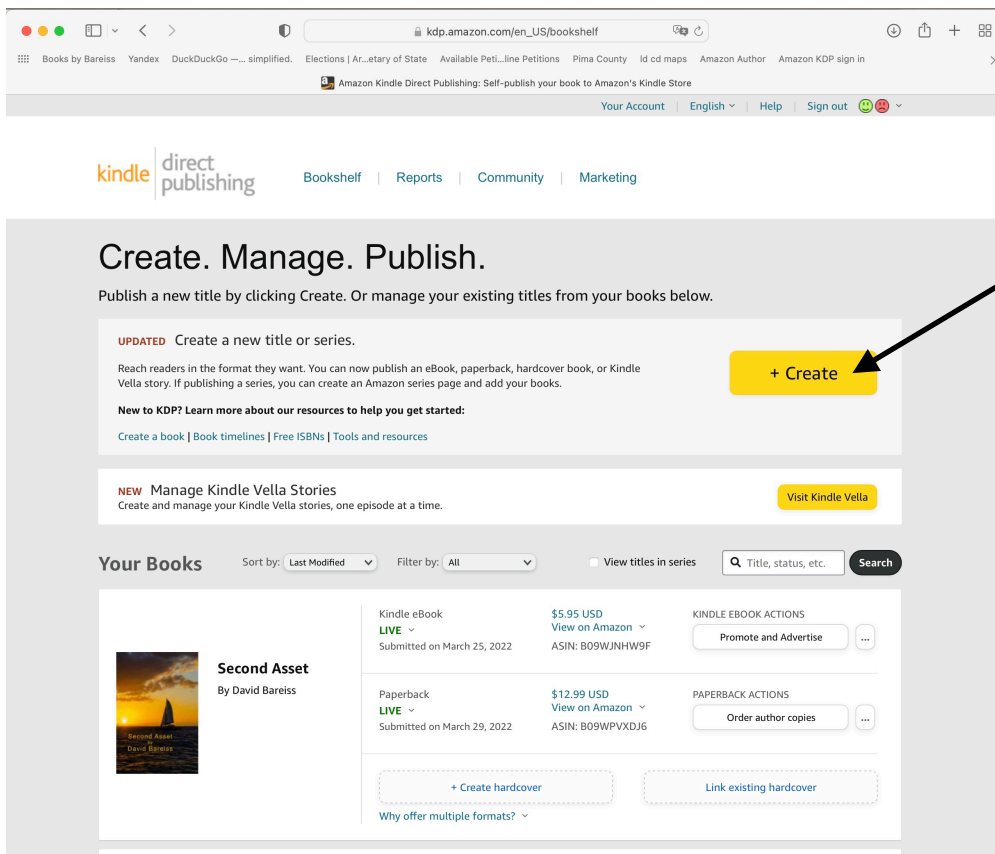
kdp.amazon.com/en_US/bookshelf

Books by Bareiss Yandex DuckDuckGo —... simplified. Elections | Ar...etary of State Available Peti...line Petitions Pima County ld cd maps Amazon Author Amazon KDP sign in

Amazon Kindle Direct Publishing: Self-publish your book to Amazon's Kindle Store

Your Account | English | Help | Sign out

kindle direct publishing

Bookshelf | Reports | Community | Marketing

Create. Manage. Publish.

Publish a new title by clicking Create. Or manage your existing titles from your books below.

UPDATED Create a new title or series.

Reach readers in the format they want. You can now publish an eBook, paperback, hardcover book, or Kindle Vella story. If publishing a series, you can create an Amazon series page and add your books.

New to KDP? Learn more about our resources to help you get started:

Create a book | Book timelines | Free ISBNs | Tools and resources

+ Create

NEW Manage Kindle Vella Stories
Create and manage your Kindle Vella stories, one episode at a time.

Visit Kindle Vella

Your Books Sort by: Last Modified Filter by: All View titles in series Title, status, etc. Search

Second Asset
By David Bareiss

Second Asset
David Bareiss

Kindle eBook
LIVE
Submitted on March 25, 2022

$5.95 USD
View on Amazon
ASIN: B09WJNHW9F

KINDLE EBOOK ACTIONS
Promote and Advertise
...

Paperback
LIVE
Submitted on March 29, 2022

$12.99 USD
View on Amazon
ASIN: B09WPVXDJ6

PAPERBACK ACTIONS
Order author copies
...

+ Create hardcover

Link existing hardcover

Why offer multiple formats?